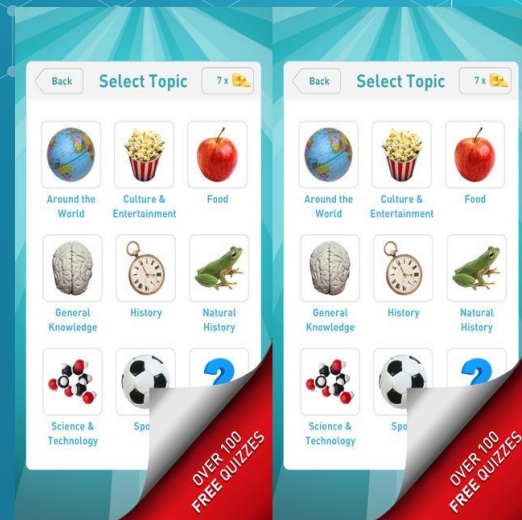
Back

Select Topic

7 x

Around the World

Culture & Entertainment

Food

General Knowledge

History

Natural History

Science & Technology

Spo

OVER 100 FREE QUIZZES

Back

Select Topic

7 x

Around the World

Culture & Entertainment

Food

General Knowledge

History

Natural History

Science & Technology

Spo

OVER 100 FREE QUIZZES